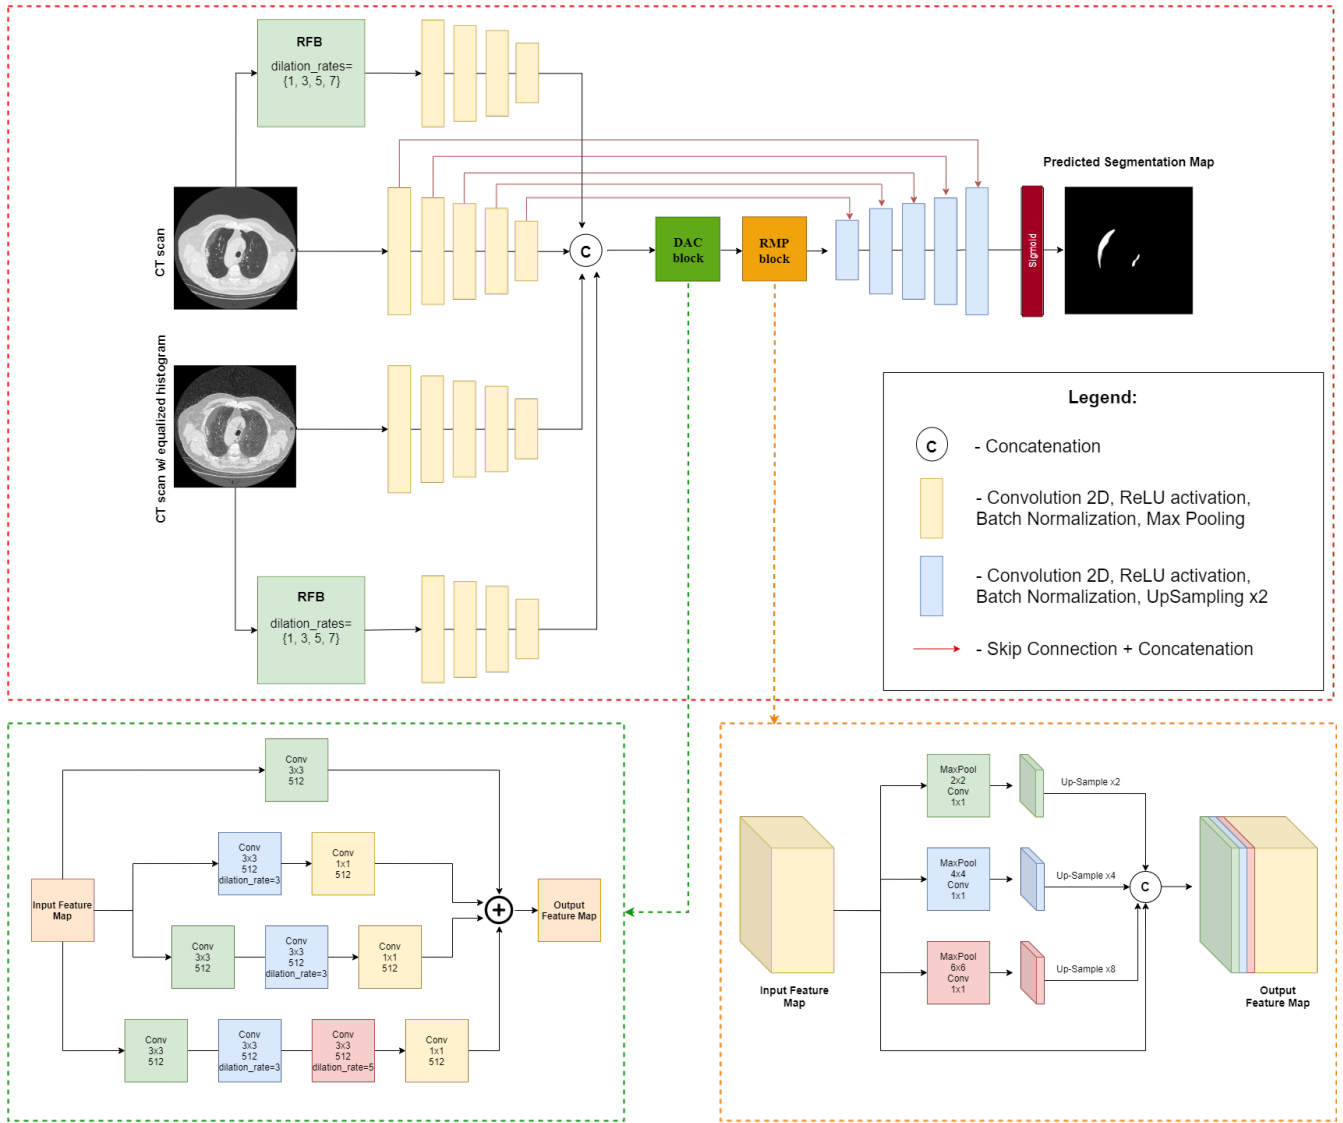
RFB
dilation_rates= {1, 3, 5, 7}

Predicted Segmentation Map

CT scan

C

DAC block

RMP block

Sigmoid

CT scan w/ equalized histogram

Legend:

C - Concatenation

- Convolution 2D, ReLU activation, Batch Normalization, Max Pooling

- Convolution 2D, ReLU activation, Batch Normalization, UpSampling x2

- Skip Connection + Concatenation

RFB
dilation_rates= {1, 3, 5, 7}

Conv 3x3 512

Input Feature Map

Conv 3x3 512 dilation_rate=3

Conv 1x1 512

Output Feature Map

Conv 3x3 512

Conv 3x3 512 dilation_rate=3

Conv 1x1 512

Conv 3x3 512

Conv 3x3 512 dilation_rate=3

Conv 3x3 512 dilation_rate=5

Conv 1x1 512

MaxPool 2x2 Conv 1x1

Up-Sample x2

MaxPool 4x4 Conv 1x1

Up-Sample x4

C

Input Feature Map

MaxPool 6x6 Conv 1x1

Up-Sample x8

Output Feature Map